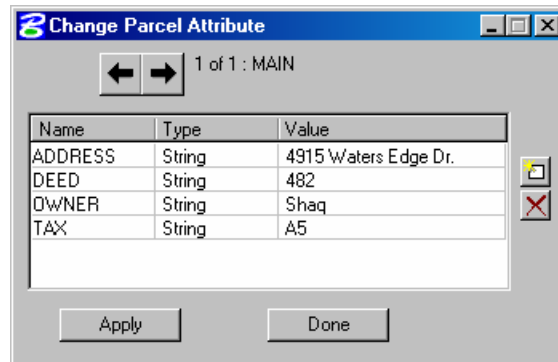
Change Parcel Attribute

1 of 1 : MAIN

| Name | Type | Value |
|---|---|---|
| ADDRESS | String | 4915 Waters Edge Dr. |
| DEED | String | 482 |
| OWNER | String | Shaq |
| TAX | String | A5 |

Apply

Done